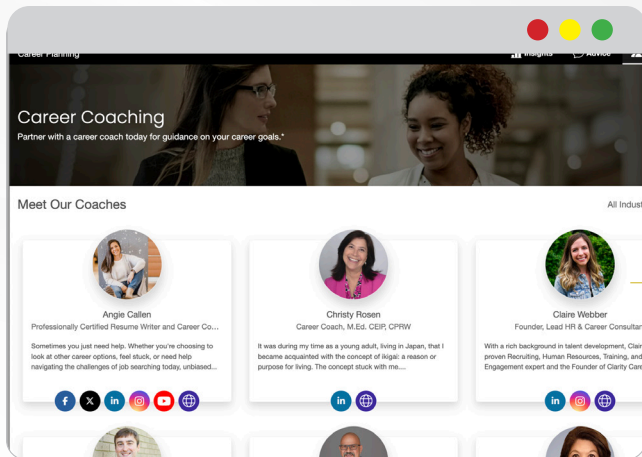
Career Planning

Insights

Advice

Career Coaching

Partner with a career coach today for guidance on your career goals.*

Meet Our Coaches

All Indust

Angie Callen

Professionally Certified Resume Writer and Career Co...

Sometimes you just need help. Whether you're choosing to look at other career options, feel stuck, or need help navigating the challenges of job searching today, unbiased...

Christy Rosen

Career Coach, M.Ed. CEIP, CPRW

It was during my time as a young adult, living in Japan, that I became acquainted with the concept of ikigai: a reason or purpose for living. The concept stuck with me....

Claire Webber

Founder, Lead HR & Career Consultan

With a rich background in talent development, Clair proven Recruiting, Human Resources, Training, and Engagement expert and the Founder of Clarity Care